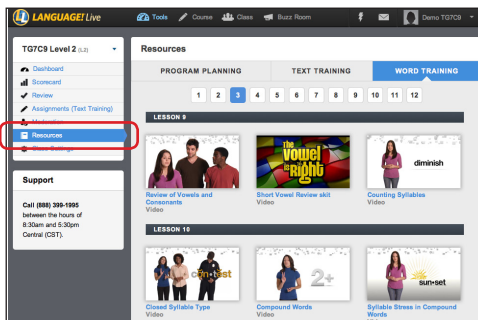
LANGUAGE! Live

Tools Course Class Buzz Room

Demo TG7C9

TG7C9 Level 2 (L2)

Dashboard
Scorecard
Review
Assignments (Text Training)
Moderation
Resources
Class Settings

Support

Call (888) 399-1995 between the hours of 8:30am and 5:30pm Central (CST).

Resources

PROGRAM PLANNING
TEXT TRAINING
WORD TRAINING

1 2 3 4 5 6 7 8 9 10 11 12

LESSON 9

Review of Vowels and Consonants
Video

The Vowel is Right
Short Vowel Review skit
Video

diminish
Counting Syllables
Video

LESSON 10

con•test
Closed Syllable Type
Video

2+
Compound Words
Video

sun•set
Syllable Stress in Compound Words
Video